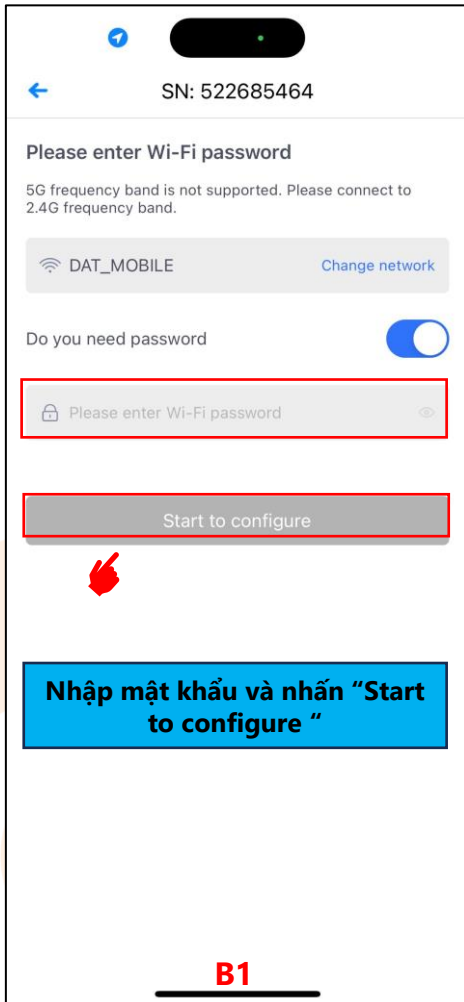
SN: 522685464

Please enter Wi-Fi password

5G frequency band is not supported. Please connect to 2.4G frequency band.

DAT_MOBILE Change network

Do you need password

Please enter Wi-Fi password

Start to configure

Nhập mật khẩu và nhấn “Start to configure ”

B1